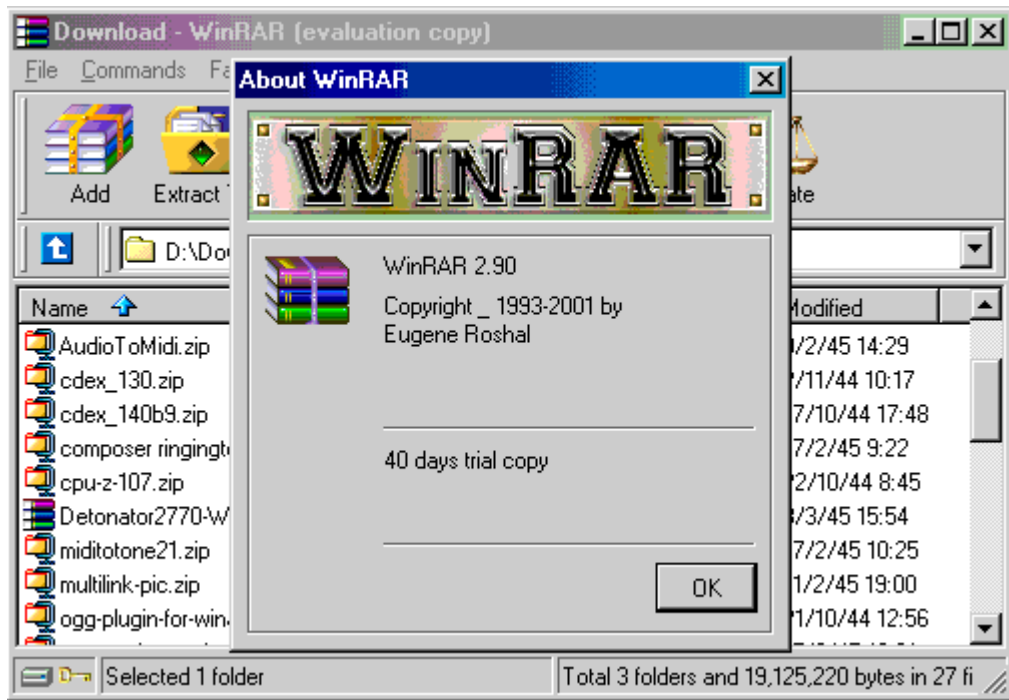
Download - WinRAR (evaluation copy)

File Commands Fa

Add Extract

ate

D:\Do

Name

AudioToMidi.zip
cdex_130.zip
cdex_140b9.zip
composer ringingt
cpu-z-107.zip
Detonator2770-W
miditotone21.zip
multilink-pic.zip
ogg-plugin-for-win

odified
/2/45 14:29
/11/44 10:17
7/10/44 17:48
7/2/45 9:22
2/10/44 8:45
/3/45 15:54
7/2/45 10:25
1/2/45 19:00
1/10/44 12:56

About WinRAR

WINRAR

WinRAR 2.90

Copyright _ 1993-2001 by Eugene Roshal

40 days trial copy

OK

Selected 1 folder

Total 3 folders and 19,125,220 bytes in 27 fi